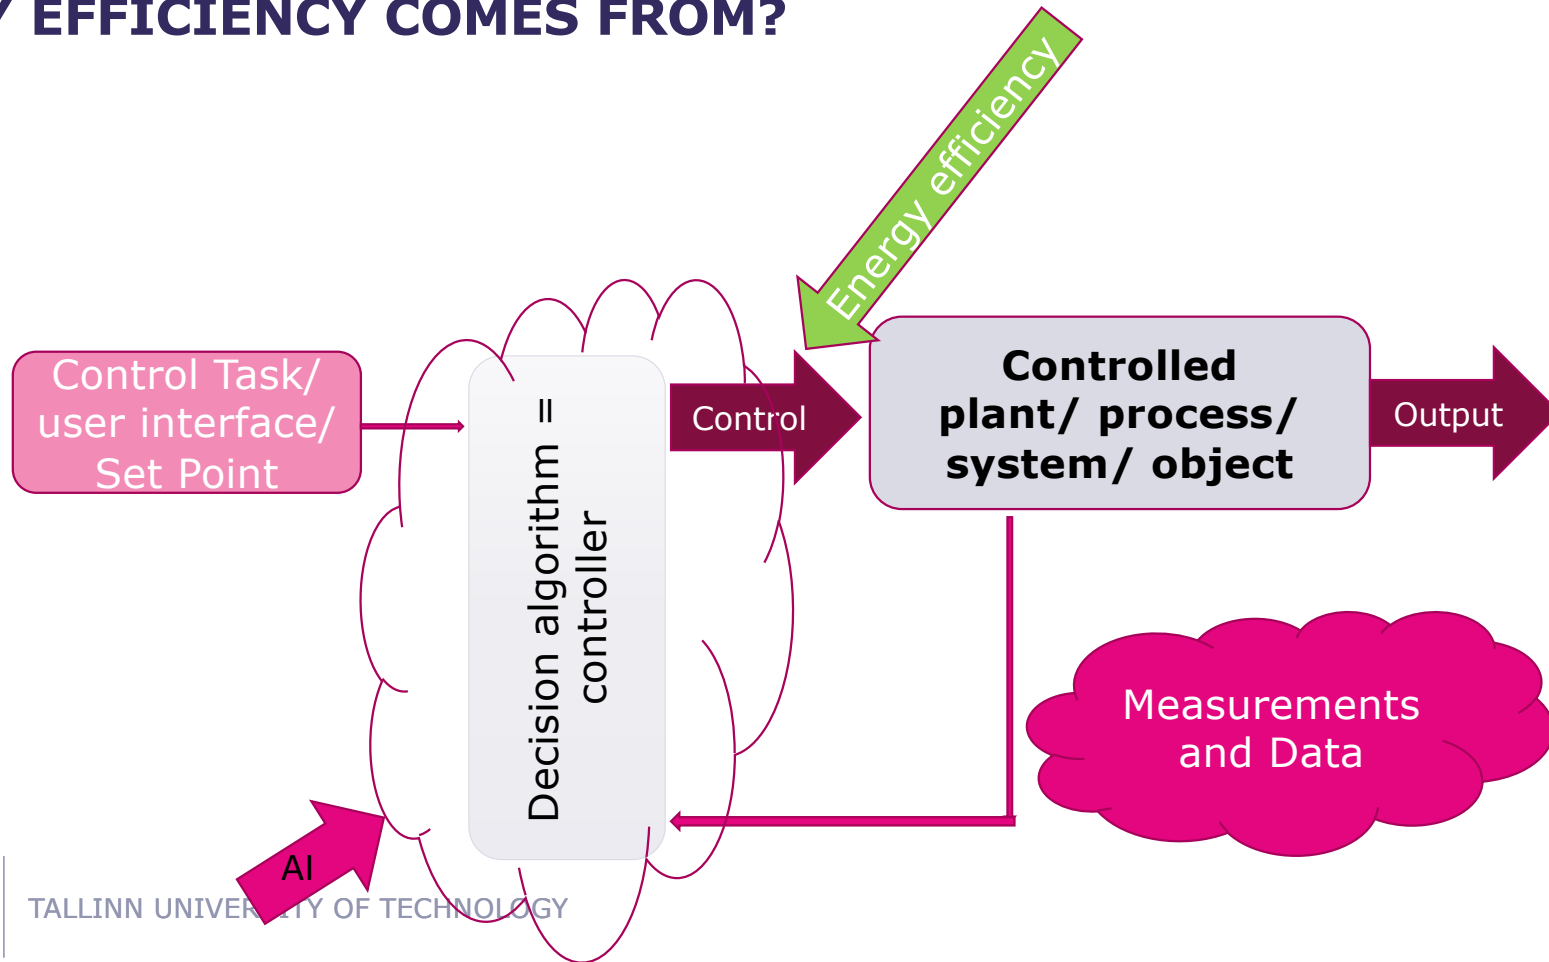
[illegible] EFFICIENCY COMES FROM?

Energy efficiency

Control Task/ user interface/ Set Point

Decision algorithm = controller

Control

Controlled plant/ process/ system/ object

Output

Measurements and Data

AI

TALLINN UNIVER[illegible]ITY OF TECHNOLOGY